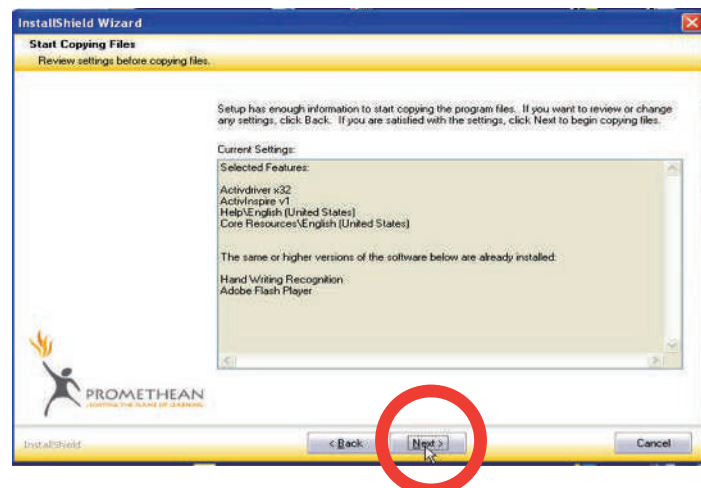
InstallShield Wizard

Start Copying Files
Review settings before copying files.

Setup has enough information to start copying the program files. If you want to review or change any settings, click Back. If you are satisfied with the settings, click Next to begin copying files.

Current Settings:

Selected Features:

Activdriver x32
ActivInspire v1
Help\English (United States)
Core Resources\English (United States)

The same or higher versions of the software below are already installed:

Hand Writing Recognition
Adobe Flash Player

PROMETHEAN
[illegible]

InstallShield

< Back
Next >
Cancel